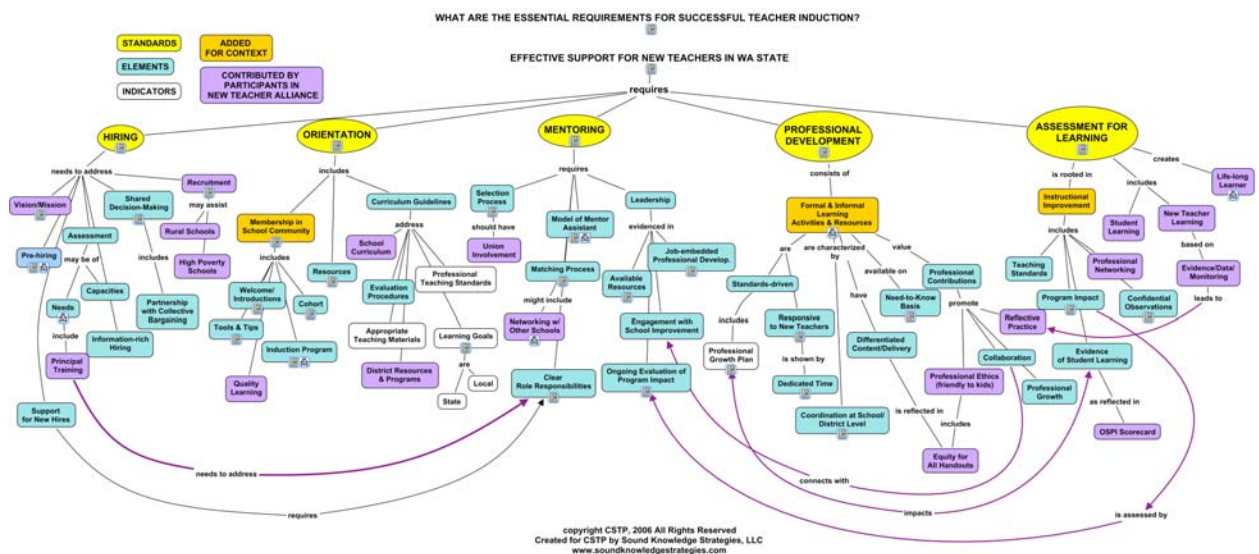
WHAT ARE THE ESSENTIAL REQUIREMENTS FOR SUCCESSFUL TEACHER INDUCTION?

STANDARDS
ADDED FOR CONTEXT
ELEMENTS
CONTRIBUTED BY PARTICIPANTS IN NEW TEACHER ALLIANCE
INDICATORS

EFFECTIVE SUPPORT FOR NEW TEACHERS IN WA STATE

requires

HIRING
ORIENTATION
MENTORING
PROFESSIONAL DEVELOPMENT
ASSESSMENT FOR LEARNING

needs to address
Vision/Mission
Shared Decision-Making
Recruitment
may assist
Rural Schools
High Poverty Schools
includes
Partnership with Collective Bargaining
Pre-hiring
Assessment
may be of
Capacities
Needs
include
Information-rich Hiring
Principal Training
Support for New Hires

includes
Membership in School Community
includes
Welcome/ Introductions
Cohort
Tools & Tips
Induction Program
Quality Learning
Resources
Curriculum Guidelines
address
School Curriculum
Evaluation Procedures
Professional Teaching Standards
Appropriate Teaching Materials
Learning Goals
are
State
Local
District Resources & Programs

requires
Selection Process
should have
Union Involvement
Model of Mentor Assistant
Matching Process
might include
Networking w/ Other Schools
Clear Role Responsibilities
Leadership
evidenced in
Available Resources
Job-embedded Professional Develop.
Engagement with School Improvement
Ongoing Evaluation of Program Impact

consists of
Formal & Informal Learning Activities & Resources
are
Standards-driven
includes
Professional Growth Plan
Responsive to New Teachers
is shown by
Dedicated Time
are characterized by
Coordination at School/ District Level
have
Differentiated Content/Delivery
available on
Need-to-Know Basis
value
Professional Contributions
promote
Professional Ethics (friendly to kids)
includes
Equity for All Handouts
is reflected in
Collaboration
Professional Growth
Reflective Practice

is rooted in
Instructional Improvement
includes
Teaching Standards
Professional Networking
Program Impact
Confidential Observations
Evidence of Student Learning
as reflected in
OSPI Scorecard
includes
Student Learning
New Teacher Learning
based on
Evidence/Data/ Monitoring
leads to
creates
Life-long Learner

needs to address
requires
connects with
impacts
is assessed by

copyright CSTP, 2006 All Rights Reserved
Created for CSTP by Sound Knowledge Strategies, LLC
www.soundknowledgestrategies.com